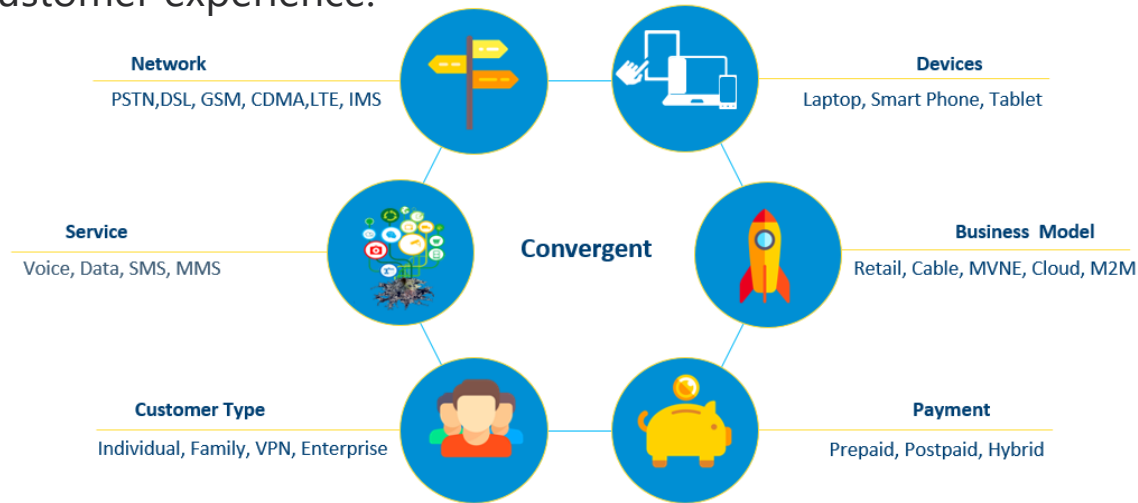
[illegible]ustomer experience.

Network
PSTN,DSL, GSM, CDMA,LTE, IMS

Devices
Laptop, Smart Phone, Tablet

Service
Voice, Data, SMS, MMS

Convergent

Business Model
Retail, Cable, MVNE, Cloud, M2M

Customer Type
Individual, Family, VPN, Enterprise

Payment
Prepaid, Postpaid, Hybrid